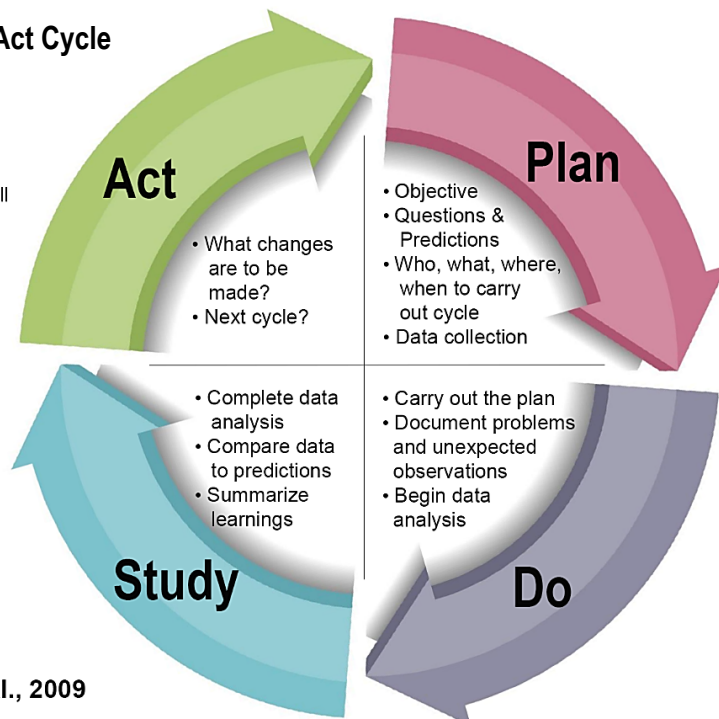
Act Cycle

ll

Act

• What changes are to be made?
• Next cycle?

Plan

• Objective
• Questions & Predictions
• Who, what, where, when to carry out cycle
• Data collection

• Complete data analysis
• Compare data to predictions
• Summarize learnings

Study

• Carry out the plan
• Document problems and unexpected observations
• Begin data analysis

Do

l., 2009